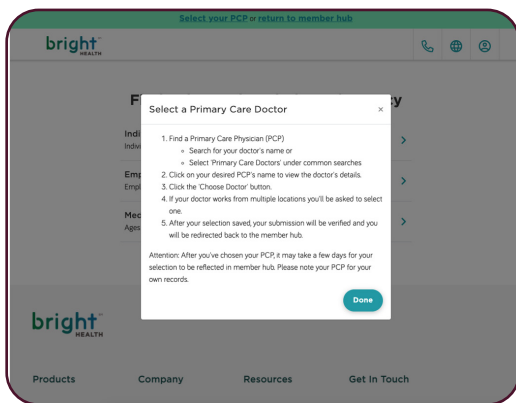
Select your PCP or return to member hub

bright HEALTH

F y

Indi
Indiv

Emp
Empl

Med
Ages

Select a Primary Care Doctor ×

1. Find a Primary Care Physician (PCP)
◦ Search for your doctor's name or
◦ Select 'Primary Care Doctors' under common searches
2. Click on your desired PCP's name to view the doctor's details.
3. Click the 'Choose Doctor' button.
4. If your doctor works from multiple locations you'll be asked to select one.
5. After your selection saved, your submission will be verified and you will be redirected back to the member hub.

Attention: After you've chosen your PCP, it may take a few days for your selection to be reflected in member hub. Please note your PCP for your own records.

Done

bright HEALTH

Products Company Resources Get In Touch